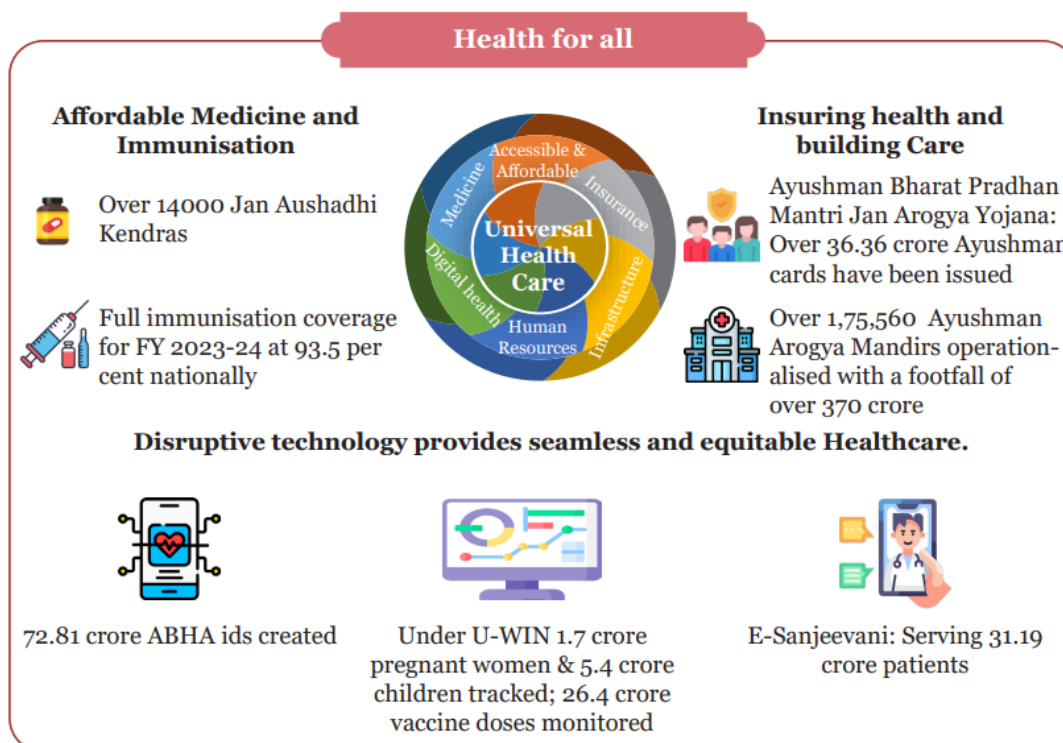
Health for all

Affordable Medicine and Immunisation

Over 14000 Jan Aushadhi Kendras

Full immunisation coverage for FY 2023-24 at 93.5 per cent nationally

Accessible & Affordable

Insurance

Infrastructure

Human Resources

Digital health

Medicine

Universal Health Care

Insuring health and building Care

Ayushman Bharat Pradhan Mantri Jan Arogya Yojana: Over 36.36 crore Ayushman cards have been issued

Over 1,75,560 Ayushman Arogya Mandirs operationalised with a footfall of over 370 crore

Disruptive technology provides seamless and equitable Healthcare.

72.81 crore ABHA ids created

Under U-WIN 1.7 crore pregnant women & 5.4 crore children tracked; 26.4 crore vaccine doses monitored

E-Sanjeevani: Serving 31.19 crore patients